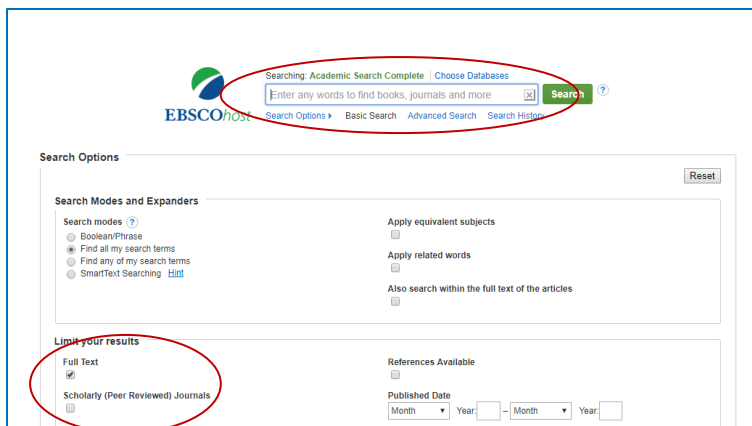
EBSCOhost

Searching: Academic Search Complete | Choose Databases

Enter any words to find books, journals and more

Search

?

Search Options ▸ Basic Search Advanced Search Search History

Search Options

Reset

Search Modes and Expanders

Search modes ?

Boolean/Phrase

Find all my search terms

Find any of my search terms

SmartText Searching Hint

Apply equivalent subjects

Apply related words

Also search within the full text of the articles

Limit your results

Full Text

Scholarly (Peer Reviewed) Journals

References Available

Published Date

Month Year: – Month Year: